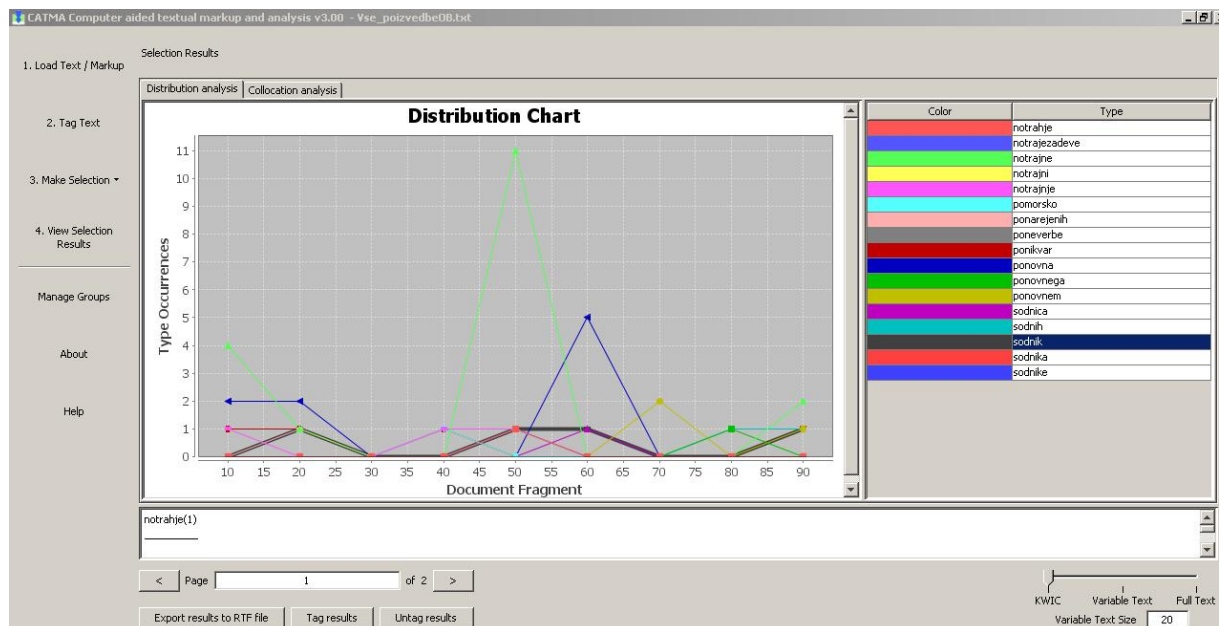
CATMA Computer aided textual markup and analysis v3.00 - Vse_poizvedbe08.txt

1. Load Text / Markup

2. Tag Text

3. Make Selection

4. View Selection Results

Manage Groups

About

Help

Selection Results

Distribution analysis | Collocation analysis

Distribution Chart

Type Occurrences

0 1 2 3 4 5 6 7 8 9 10 11

10 15 20 25 30 35 40 45 50 55 60 65 70 75 80 85 90

Document Fragment

| Color | Type |
|---|---|
| | notrahje |
| | notrajezadeve |
| | notrajne |
| | notrajni |
| | notrajnje |
| | pomorsko |
| | ponarejenih |
| | poneverbe |
| | ponikvar |
| | ponovna |
| | ponovnega |
| | ponovnem |
| | sodnica |
| | sodnih |
| | sodnik |
| | sodnika |
| | sodnike |

notrahje(1)

< Page 1 of 2 >

KWIC Variable Text Full Text

Variable Text Size 20

Export results to RTF file | Tag results | Untag results